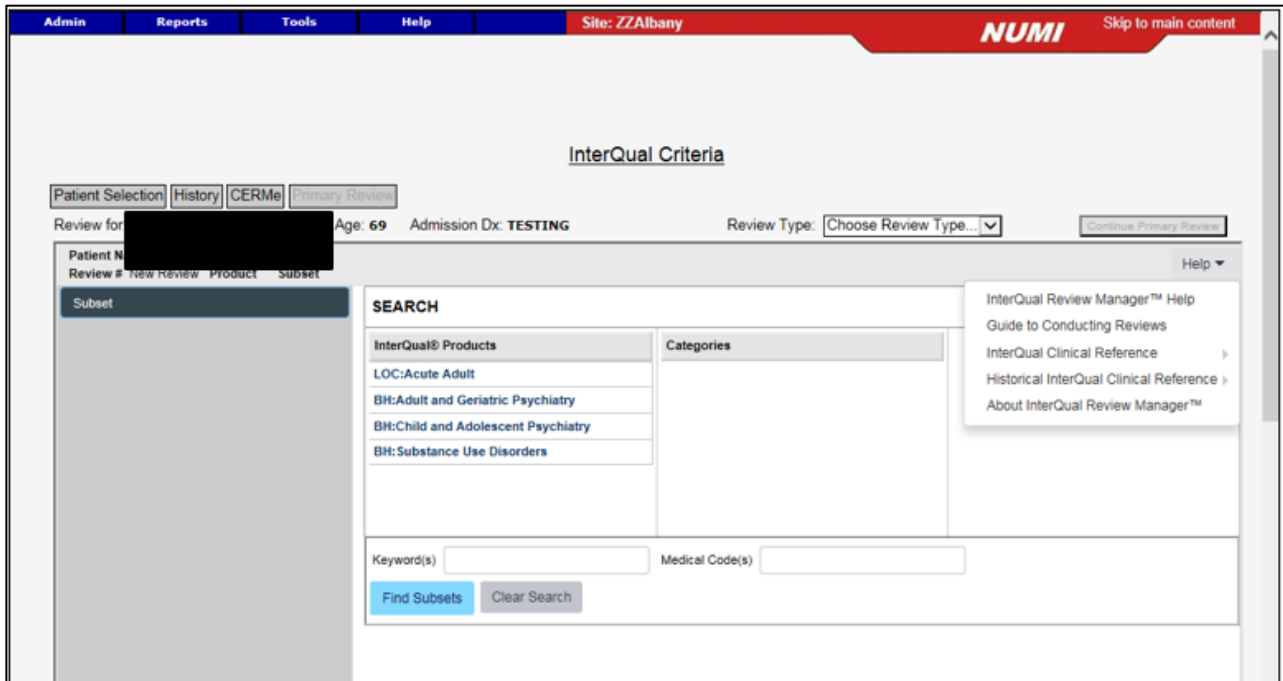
Admin Reports Tools Help Site: ZZAlbany NUMI Skip to main content

InterQual Criteria

Patient Selection History CERMe Primary Review

Review for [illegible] Age: 69 Admission Dx: TESTING Review Type: Choose Review Type... Continue Primary Review

Patient N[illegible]
Review # New Review Product Subset

Help

Subset

SEARCH

InterQual Review Manager™ Help
Guide to Conducting Reviews
InterQual Clinical Reference
Historical InterQual Clinical Reference
About InterQual Review Manager™

| InterQual® Products | Categories |
|---|---|
| LOC:Acute Adult | |
| BH:Adult and Geriatric Psychiatry | |
| BH:Child and Adolescent Psychiatry | |
| BH:Substance Use Disorders | |

Keyword(s) Medical Code(s)

Find Subsets Clear Search